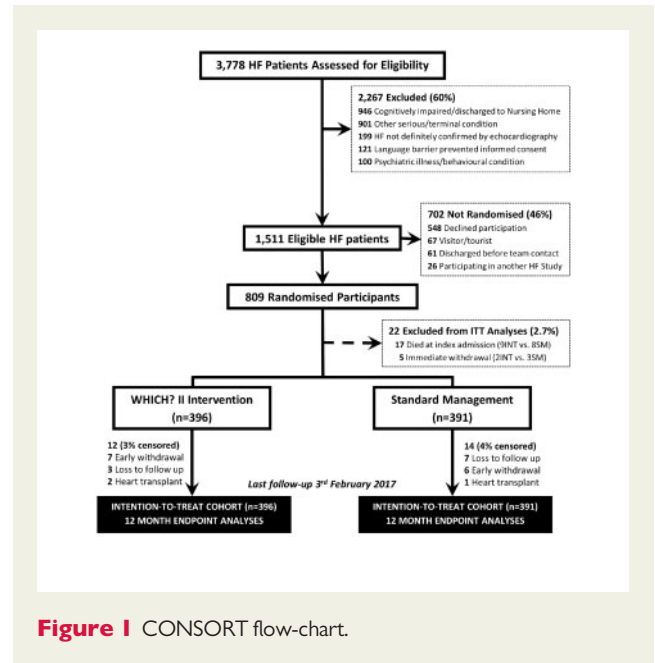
3,778 HF Patients Assessed for Eligibility

2,267 Excluded (60%)
946 Cognitively impaired/discharged to Nursing Home
901 Other serious/terminal condition
199 HF not definitely confirmed by echocardiography
121 Language barrier prevented informed consent
100 Psychiatric illness/behavioural condition

702 Not Randomised (46%)
548 Declined participation
67 Visitor/tourist
61 Discharged before team contact
26 Participating in another HF Study

1,511 Eligible HF patients

809 Randomised Participants

22 Excluded from ITT Analyses (2.7%)
17 Died at index admission (9INT vs. 8SM)
5 Immediate withdrawal (2INT vs. 3SM)

WHICH? II Intervention (n=396)

Standard Management (n=391)

12 (3% censored)
7 Early withdrawal
3 Loss to follow up
2 Heart transplant

14 (4% censored)
7 Loss to follow up
6 Early withdrawal
1 Heart transplant

Last follow-up 3$^{rd}$ February 2017

INTENTION-TO-TREAT COHORT (n=396)
12 MONTH ENDPOINT ANALYSES

INTENTION-TO-TREAT COHORT (n=391)
12 MONTH ENDPOINT ANALYSES

Figure 1 CONSORT flow-chart.